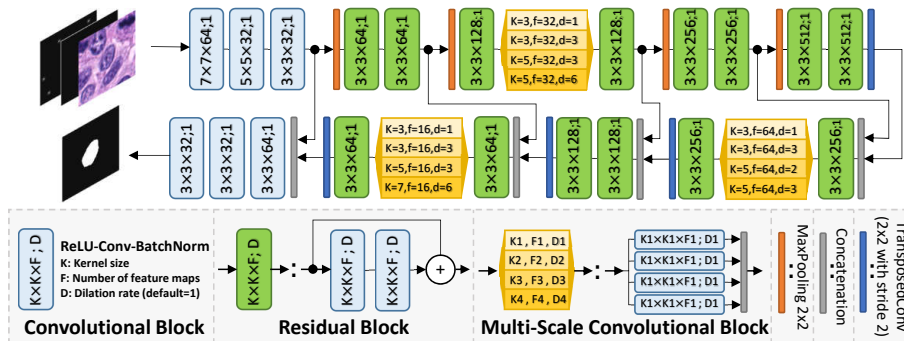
7×7×64;1
5×5×32;1
3×3×32;1
3×3×64;1
3×3×64;1
3×3×128;1
K=3,f=32,d=1
K=3,f=32,d=3
K=5,f=32,d=3
K=5,f=32,d=6
3×3×128;1
3×3×256;1
3×3×256;1
3×3×512;1
3×3×512;1

3×3×32;1
3×3×32;1
3×3×64;1
3×3×64;1
K=3,f=16,d=1
K=3,f=16,d=3
K=5,f=16,d=3
K=7,f=16,d=6
3×3×64;1
3×3×128;1
3×3×128;1
3×3×256;1
K=3,f=64,d=1
K=3,f=64,d=3
K=5,f=64,d=2
K=5,f=64,d=3
3×3×256;1

K×K×F ; D
ReLU-Conv-BatchNorm
K: Kernel size
F: Number of feature maps
D: Dilation rate (default=1)
Convolutional Block

K×K×F; D
:
K×K×F ; D
K×K×F ; D
+
Residual Block

K1 , F1 , D1
K2 , F2 , D2
K3 , F3 , D3
K4 , F4 , D4
:
K1×K1×F1 ; D1
K1×K1×F1 ; D1
K1×K1×F1 ; D1
K1×K1×F1 ; D1
Multi-Scale Convolutional Block

: MaxPooling 2x2
: Concatenation
: TransposedConv (2x2 with stride 2)